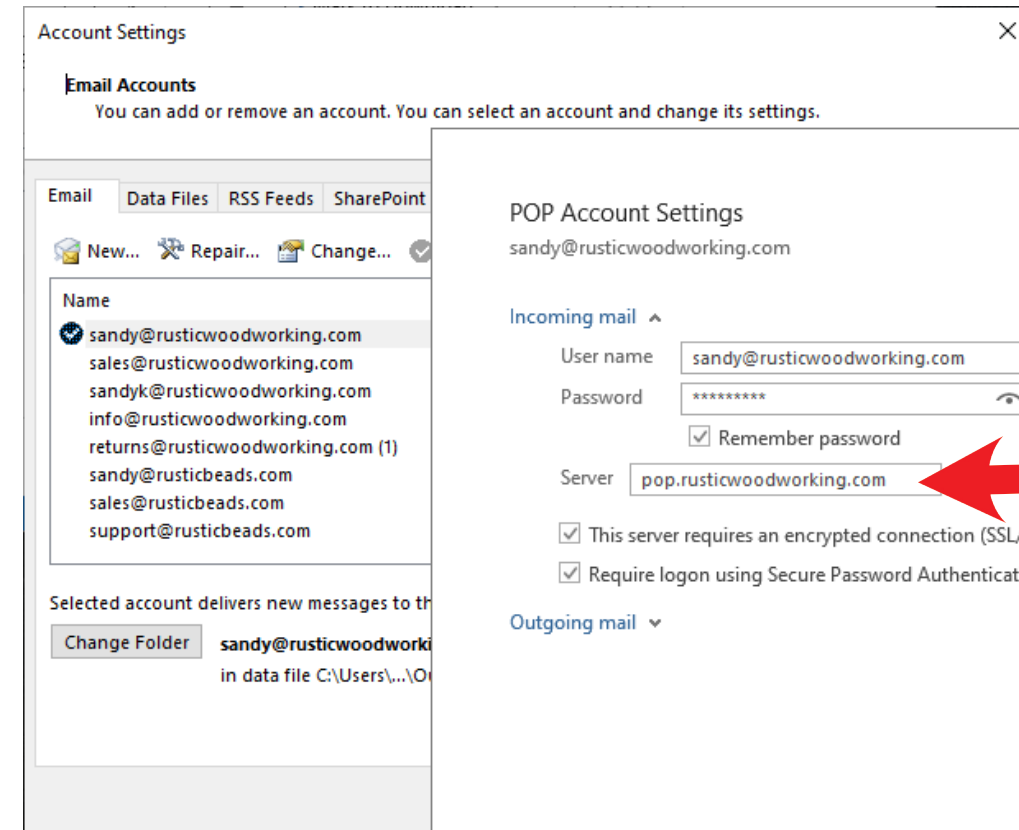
Account Settings

Email Accounts
You can add or remove an account. You can select an account and change its settings.

Email | Data Files | RSS Feeds | SharePoint

New... Repair... Change...

Name
sandy@rusticwoodworking.com
sales@rusticwoodworking.com
sandyk@rusticwoodworking.com
info@rusticwoodworking.com
returns@rusticwoodworking.com (1)
sandy@rusticbeads.com
sales@rusticbeads.com
support@rusticbeads.com

Selected account delivers new messages to th

Change Folder

sandy@rusticwoodworki
in data file C:\Users\...\O

POP Account Settings
sandy@rusticwoodworking.com

Incoming mail

User name sandy@rusticwoodworking.com
Password *********
Remember password
Server pop.rusticwoodworking.com

This server requires an encrypted connection (SSL/
Require logon using Secure Password Authenticat

Outgoing mail